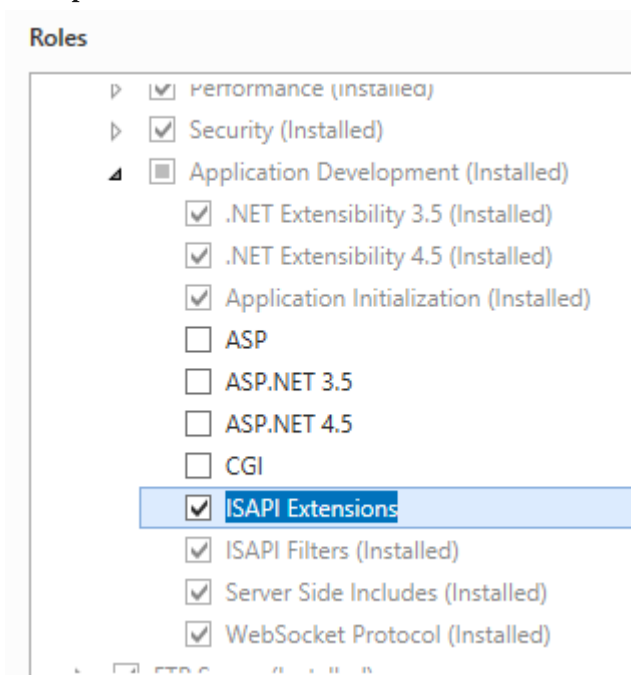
Roles

Performance (Installed)
Security (Installed)
Application Development (Installed)
.NET Extensibility 3.5 (Installed)
.NET Extensibility 4.5 (Installed)
Application Initialization (Installed)
ASP
ASP.NET 3.5
ASP.NET 4.5
CGI
ISAPI Extensions
ISAPI Filters (Installed)
Server Side Includes (Installed)
WebSocket Protocol (Installed)
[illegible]